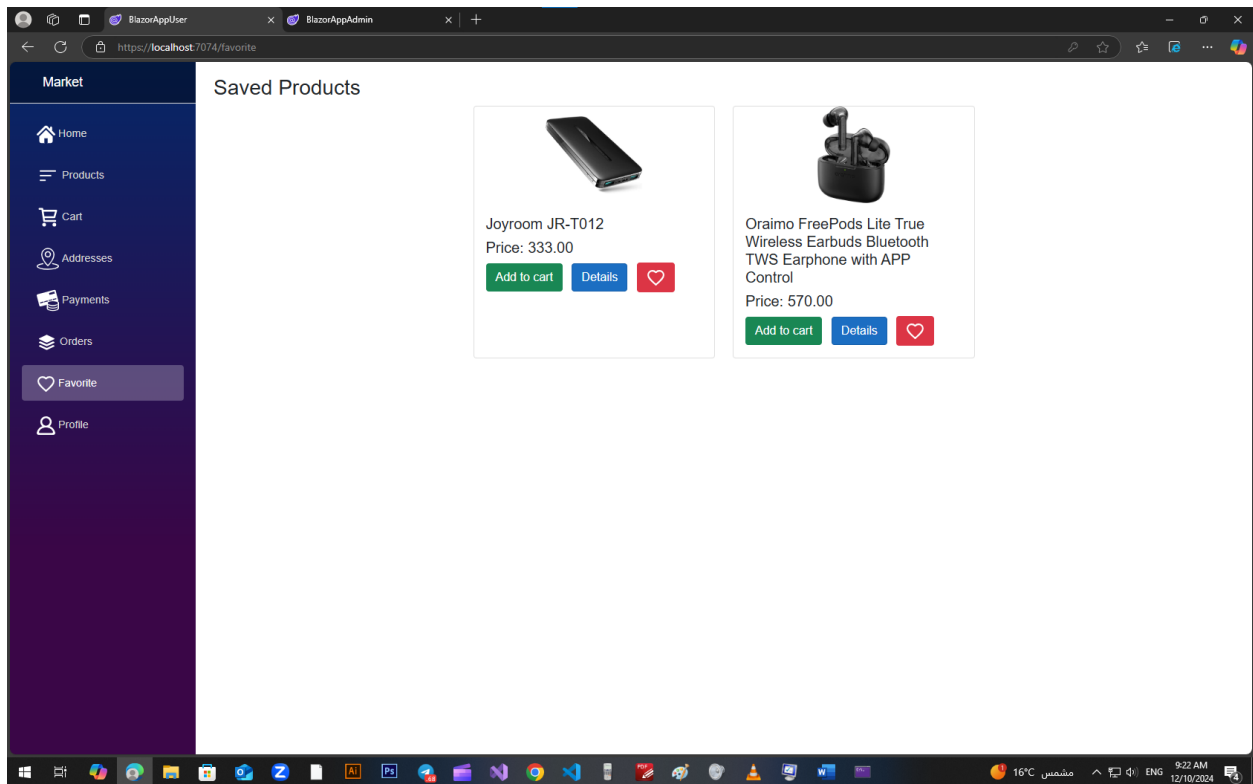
BlazorAppUser
BlazorAppAdmin
https://localhost:7074/favorite

Market
Home
Products
Cart
Addresses
Payments
Orders
Favorite
Profile

Saved Products

Joyroom JR-T012
Price: 333.00
Add to cart
Details

Oraimo FreePods Lite True Wireless Earbuds Bluetooth TWS Earphone with APP Control
Price: 570.00
Add to cart
Details

16°C مشمس
ENG
9:22 AM
12/10/2024